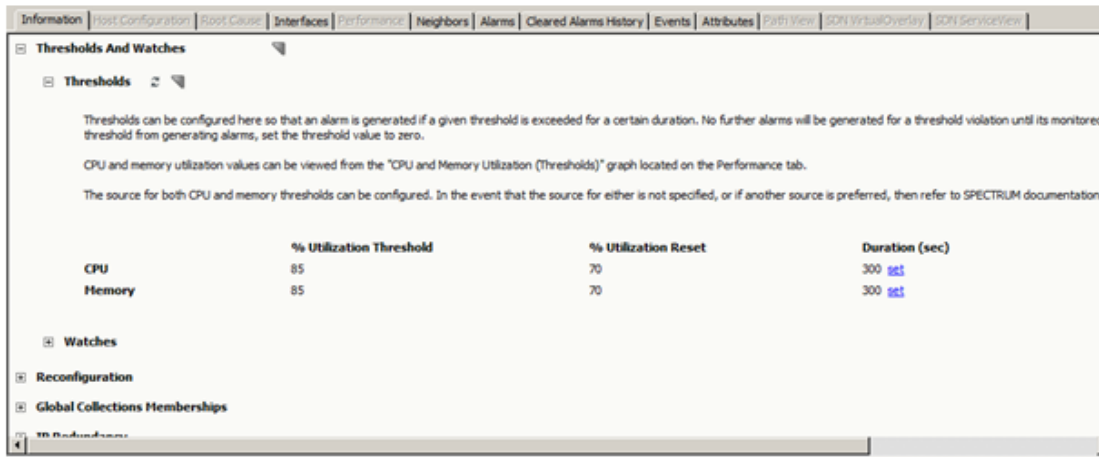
Information | Host Configuration | Root Cause | Interfaces | Performance | Neighbors | Alarms | Cleared Alarms History | Events | Attributes | Path View | SDN VirtualOverlay | SDN ServiceView

⊟ Thresholds And Watches

⊟ Thresholds

Thresholds can be configured here so that an alarm is generated if a given threshold is exceeded for a certain duration. No further alarms will be generated for a threshold violation until its monitored threshold from generating alarms, set the threshold value to zero.

CPU and memory utilization values can be viewed from the "CPU and Memory Utilization (Thresholds)" graph located on the Performance tab.

The source for both CPU and memory thresholds can be configured. In the event that the source for either is not specified, or if another source is preferred, then refer to SPECTRUM documentation

| | % Utilization Threshold | % Utilization Reset | Duration (sec) |
|---|---|---|---|
| CPU | 85 | 70 | 300 set |
| Memory | 85 | 70 | 300 set |

⊞ Watches

⊞ Reconfiguration

⊞ Global Collections Memberships

⊞ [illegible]